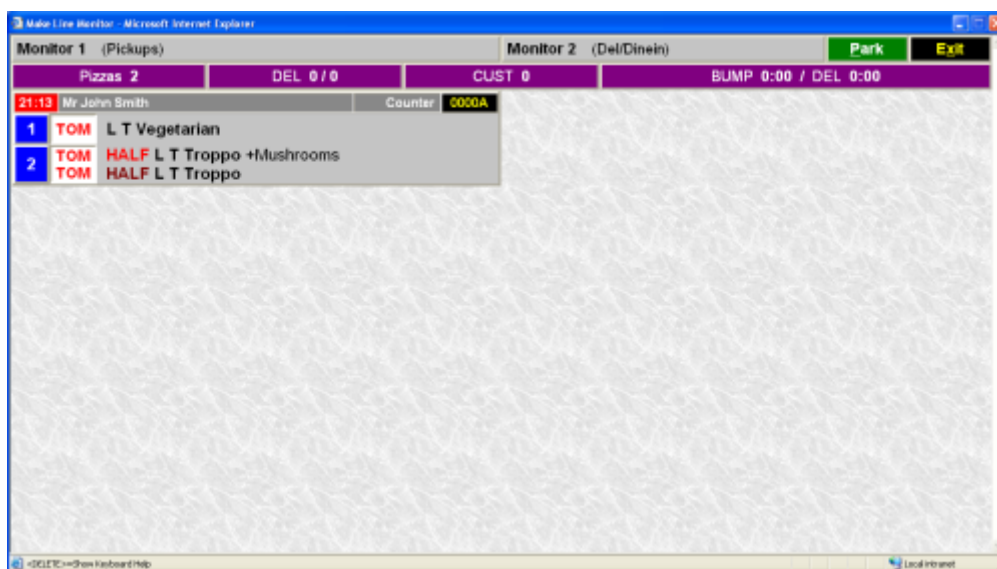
Make Line Monitor - Microsoft Internet Explorer

Monitor 1 (Pickups)

Monitor 2 (Del/Dinein)

Park

Exit

Pizzas 2

DEL 0 / 0

CUST 0

BUMP 0:00 / DEL 0:00

21:13 Mr John Smith

Counter

0000A

1 TOM L T Vegetarian

2 TOM HALF L T Troppo +Mushrooms
TOM HALF L T Troppo

<DELETE>=Show Keyboard Help

Local intranet